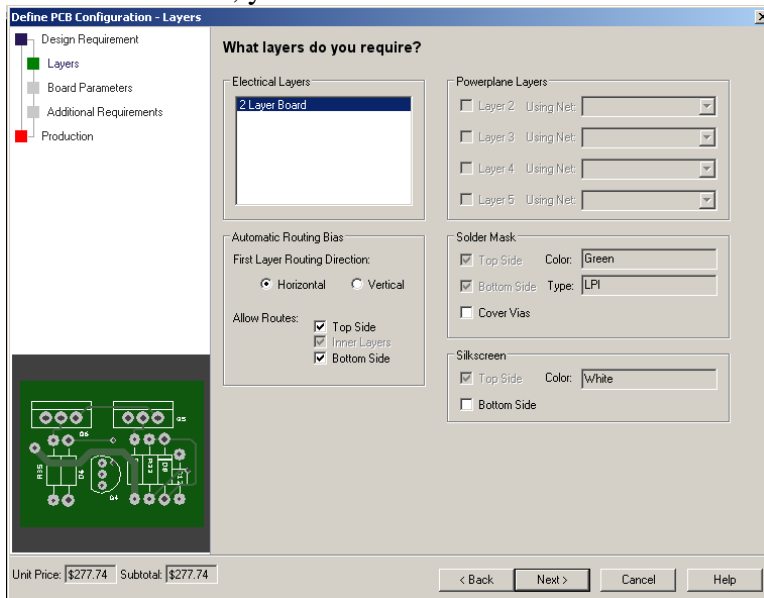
Define PCB Configuration - Layers

Design Requirement
Layers
Board Parameters
Additional Requirements
Production

What layers do you require?

Electrical Layers
2 Layer Board

Powerplane Layers
Layer 2 Using Net:
Layer 3 Using Net:
Layer 4 Using Net:
Layer 5 Using Net:

Automatic Routing Bias
First Layer Routing Direction:
Horizontal
Vertical
Allow Routes:
Top Side
Inner Layers
Bottom Side

Solder Mask
Top Side Color: Green
Bottom Side Type: LPI
Cover Vias

Silkscreen
Top Side Color: White
Bottom Side

Q6 Q5 R35 D4 Q4 R22 R8

Unit Price: $277.74 Subtotal: $277.74

< Back Next > Cancel Help